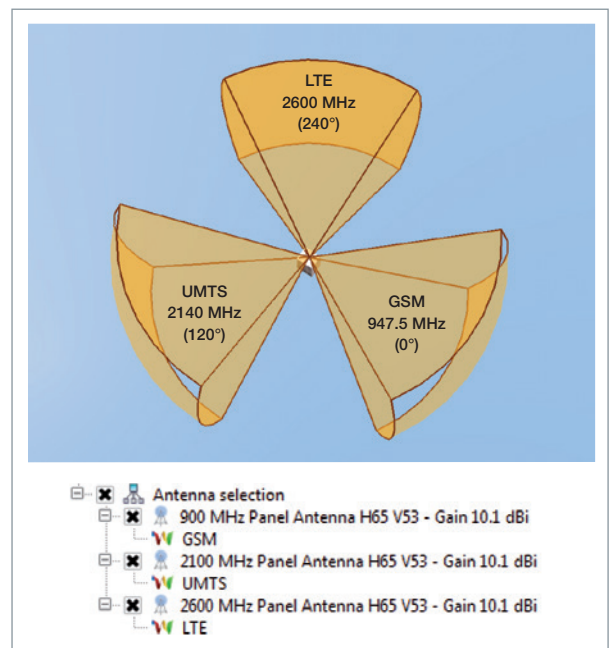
LTE
2600 MHz
(240°)

UMTS
2140 MHz
(120°)

GSM
947.5 MHz
(0°)

Antenna selection
900 MHz Panel Antenna H65 V53 - Gain 10.1 dBi
GSM
2100 MHz Panel Antenna H65 V53 - Gain 10.1 dBi
UMTS
2600 MHz Panel Antenna H65 V53 - Gain 10.1 dBi
LTE